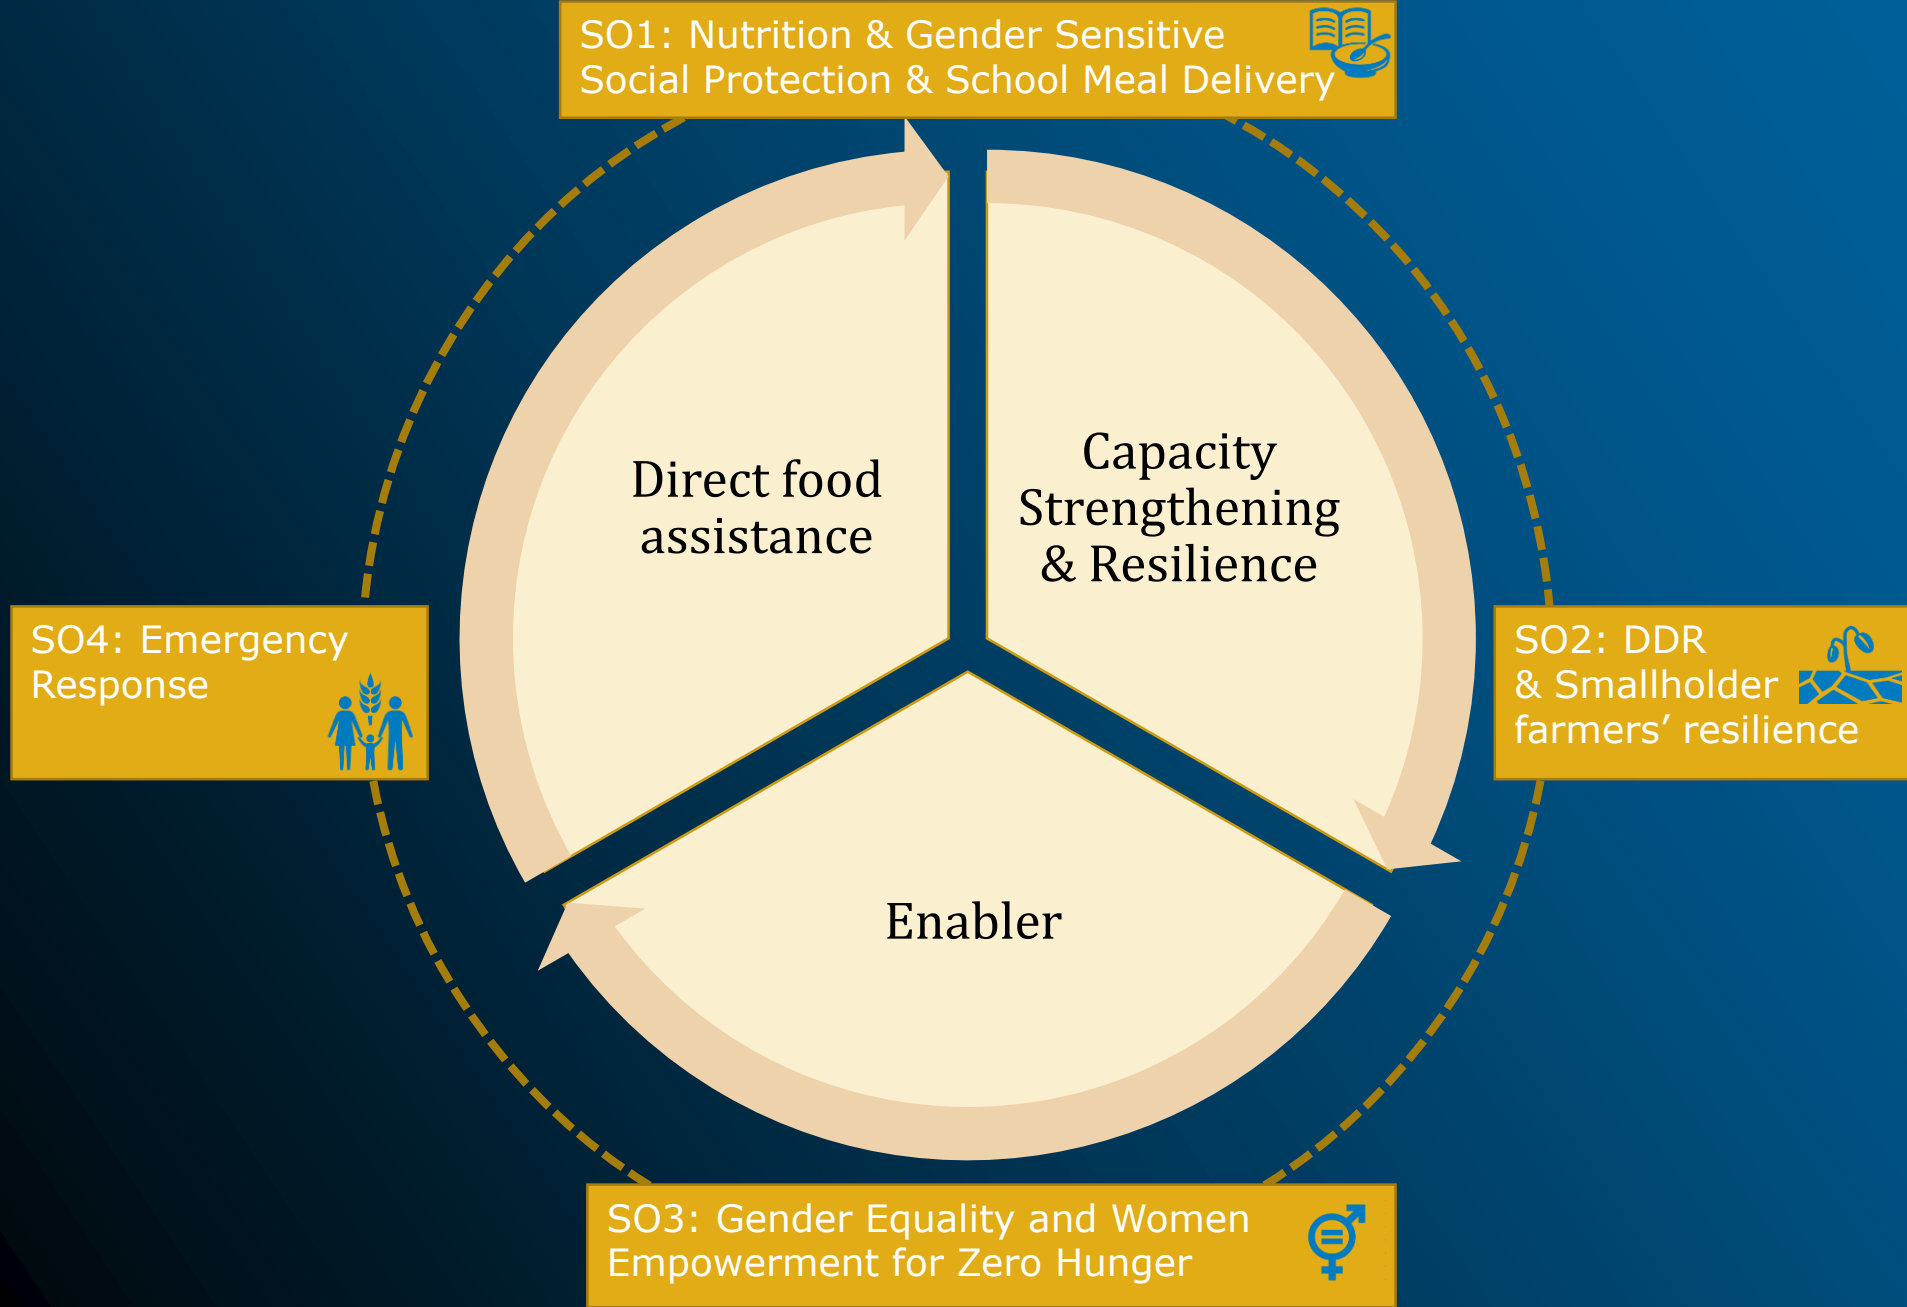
SO1: Nutrition & Gender Sensitive Social Protection & School Meal Delivery

Direct food assistance

Capacity Strengthening & Resilience

SO4: Emergency Response

SO2: DDR & Smallholder farmers’ resilience

Enabler

SO3: Gender Equality and Women Empowerment for Zero Hunger